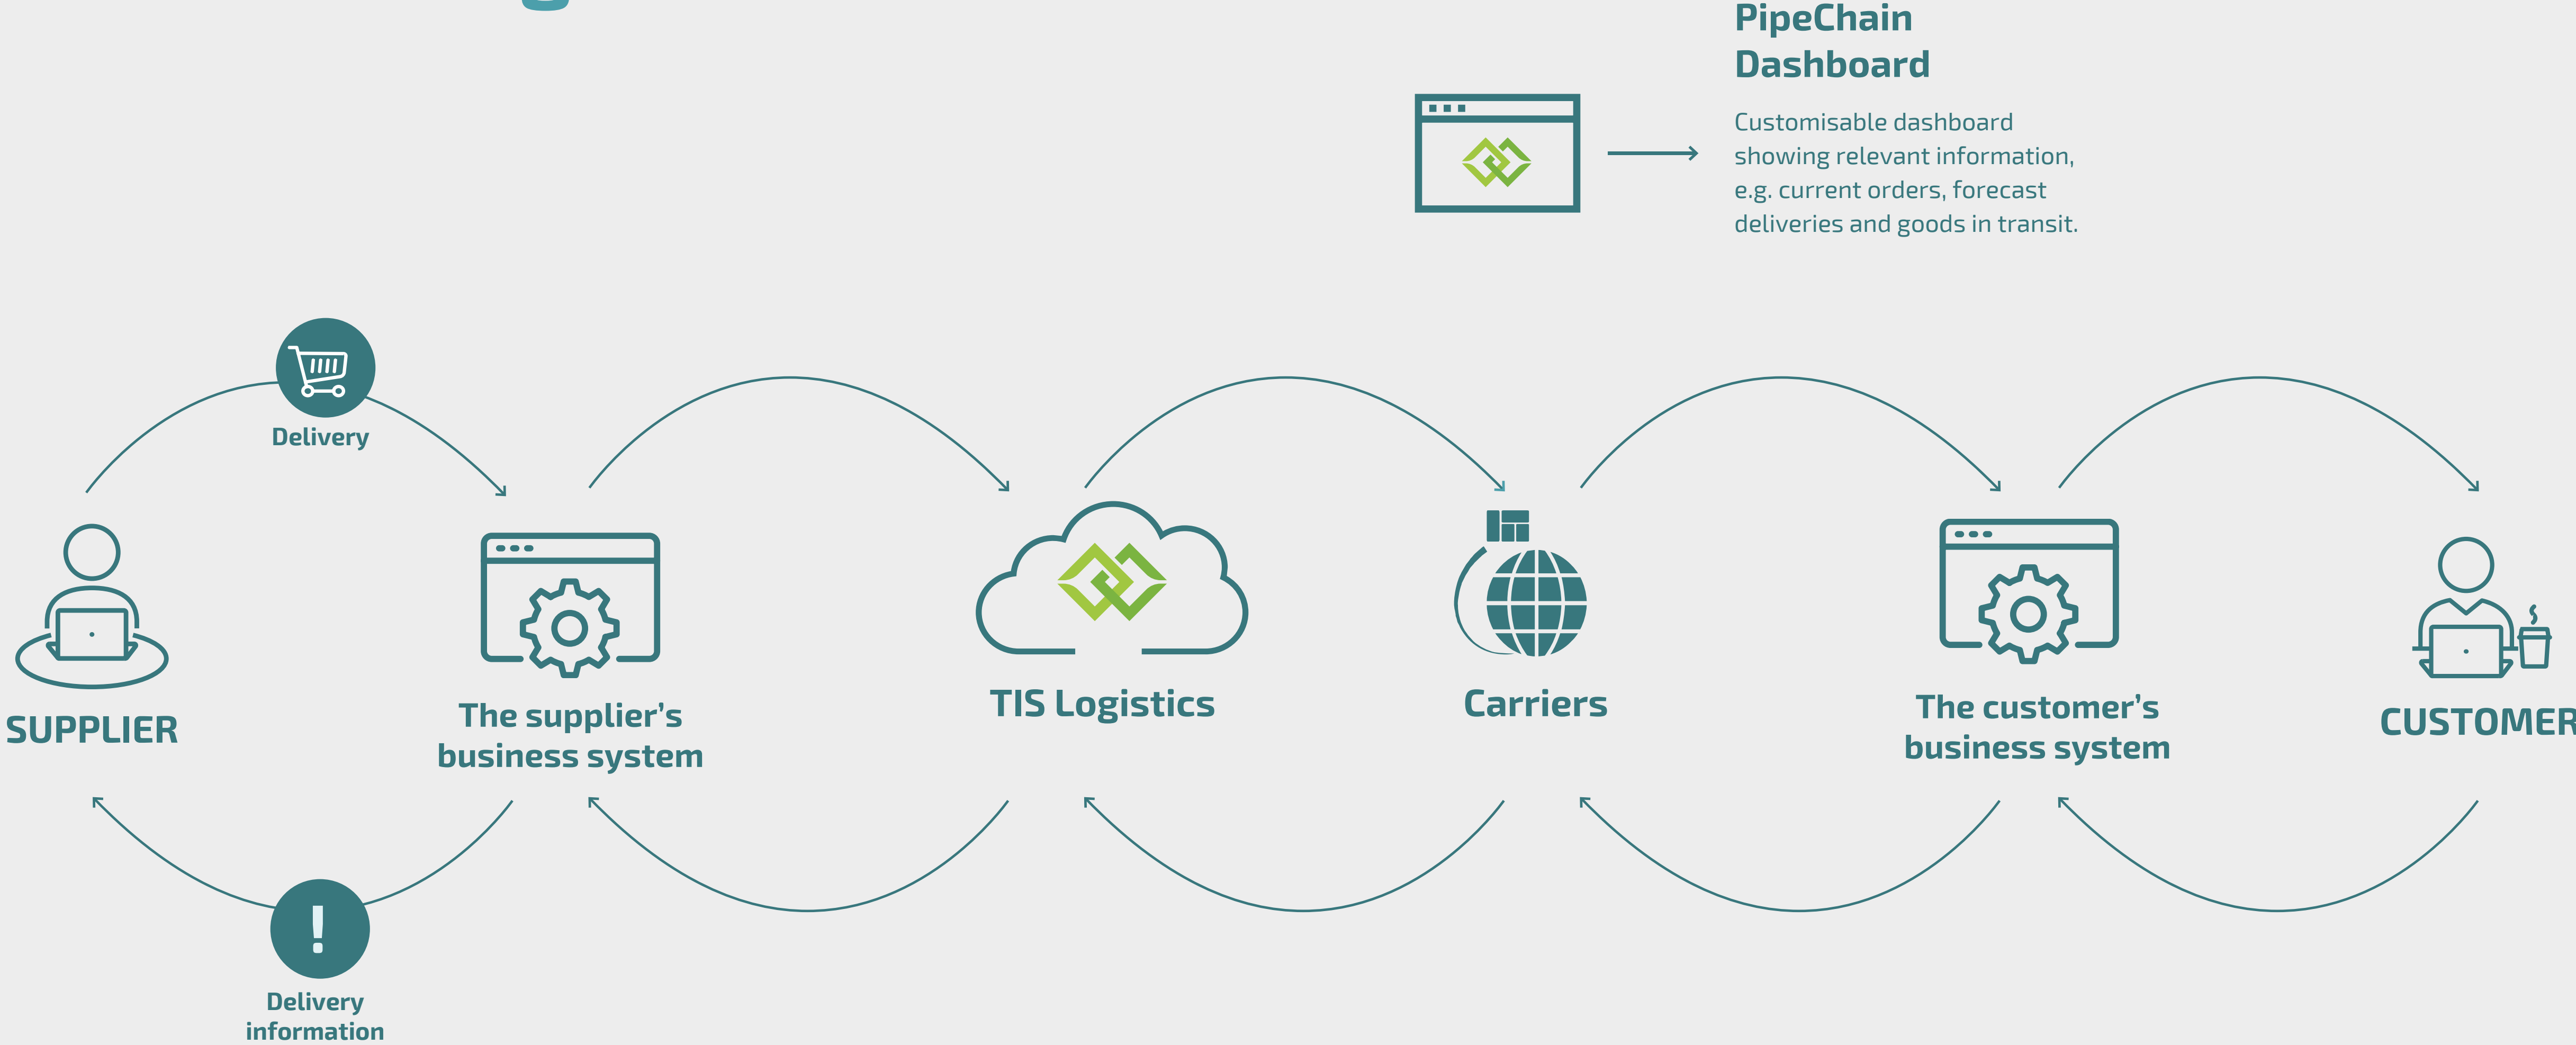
PipeChain Dashboard

Customisable dashboard showing relevant information, e.g. current orders, forecast deliveries and goods in transit.

Delivery

SUPPLIER

The supplier's business system

TIS Logistics

Carriers

The customer's business system

CUSTOMER

Delivery information